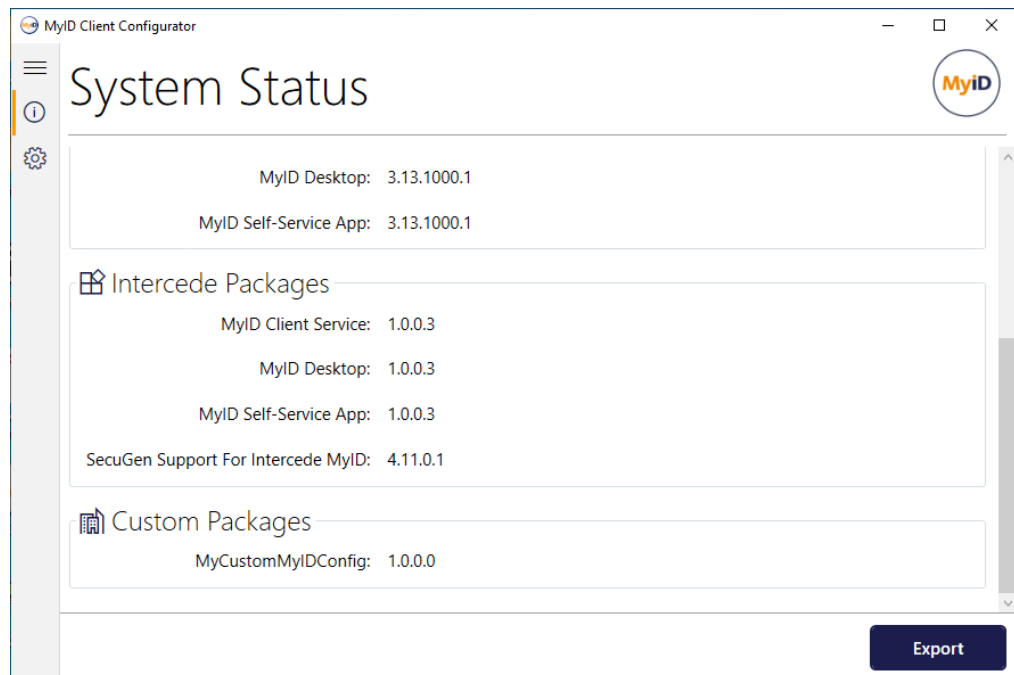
MyID Client Configurator

System Status

MyID

MyID Desktop: 3.13.1000.1

MyID Self-Service App: 3.13.1000.1

Intercede Packages

MyID Client Service: 1.0.0.3

MyID Desktop: 1.0.0.3

MyID Self-Service App: 1.0.0.3

SecuGen Support For Intercede MyID: 4.11.0.1

Custom Packages

MyCustomMyIDConfig: 1.0.0.0

Export